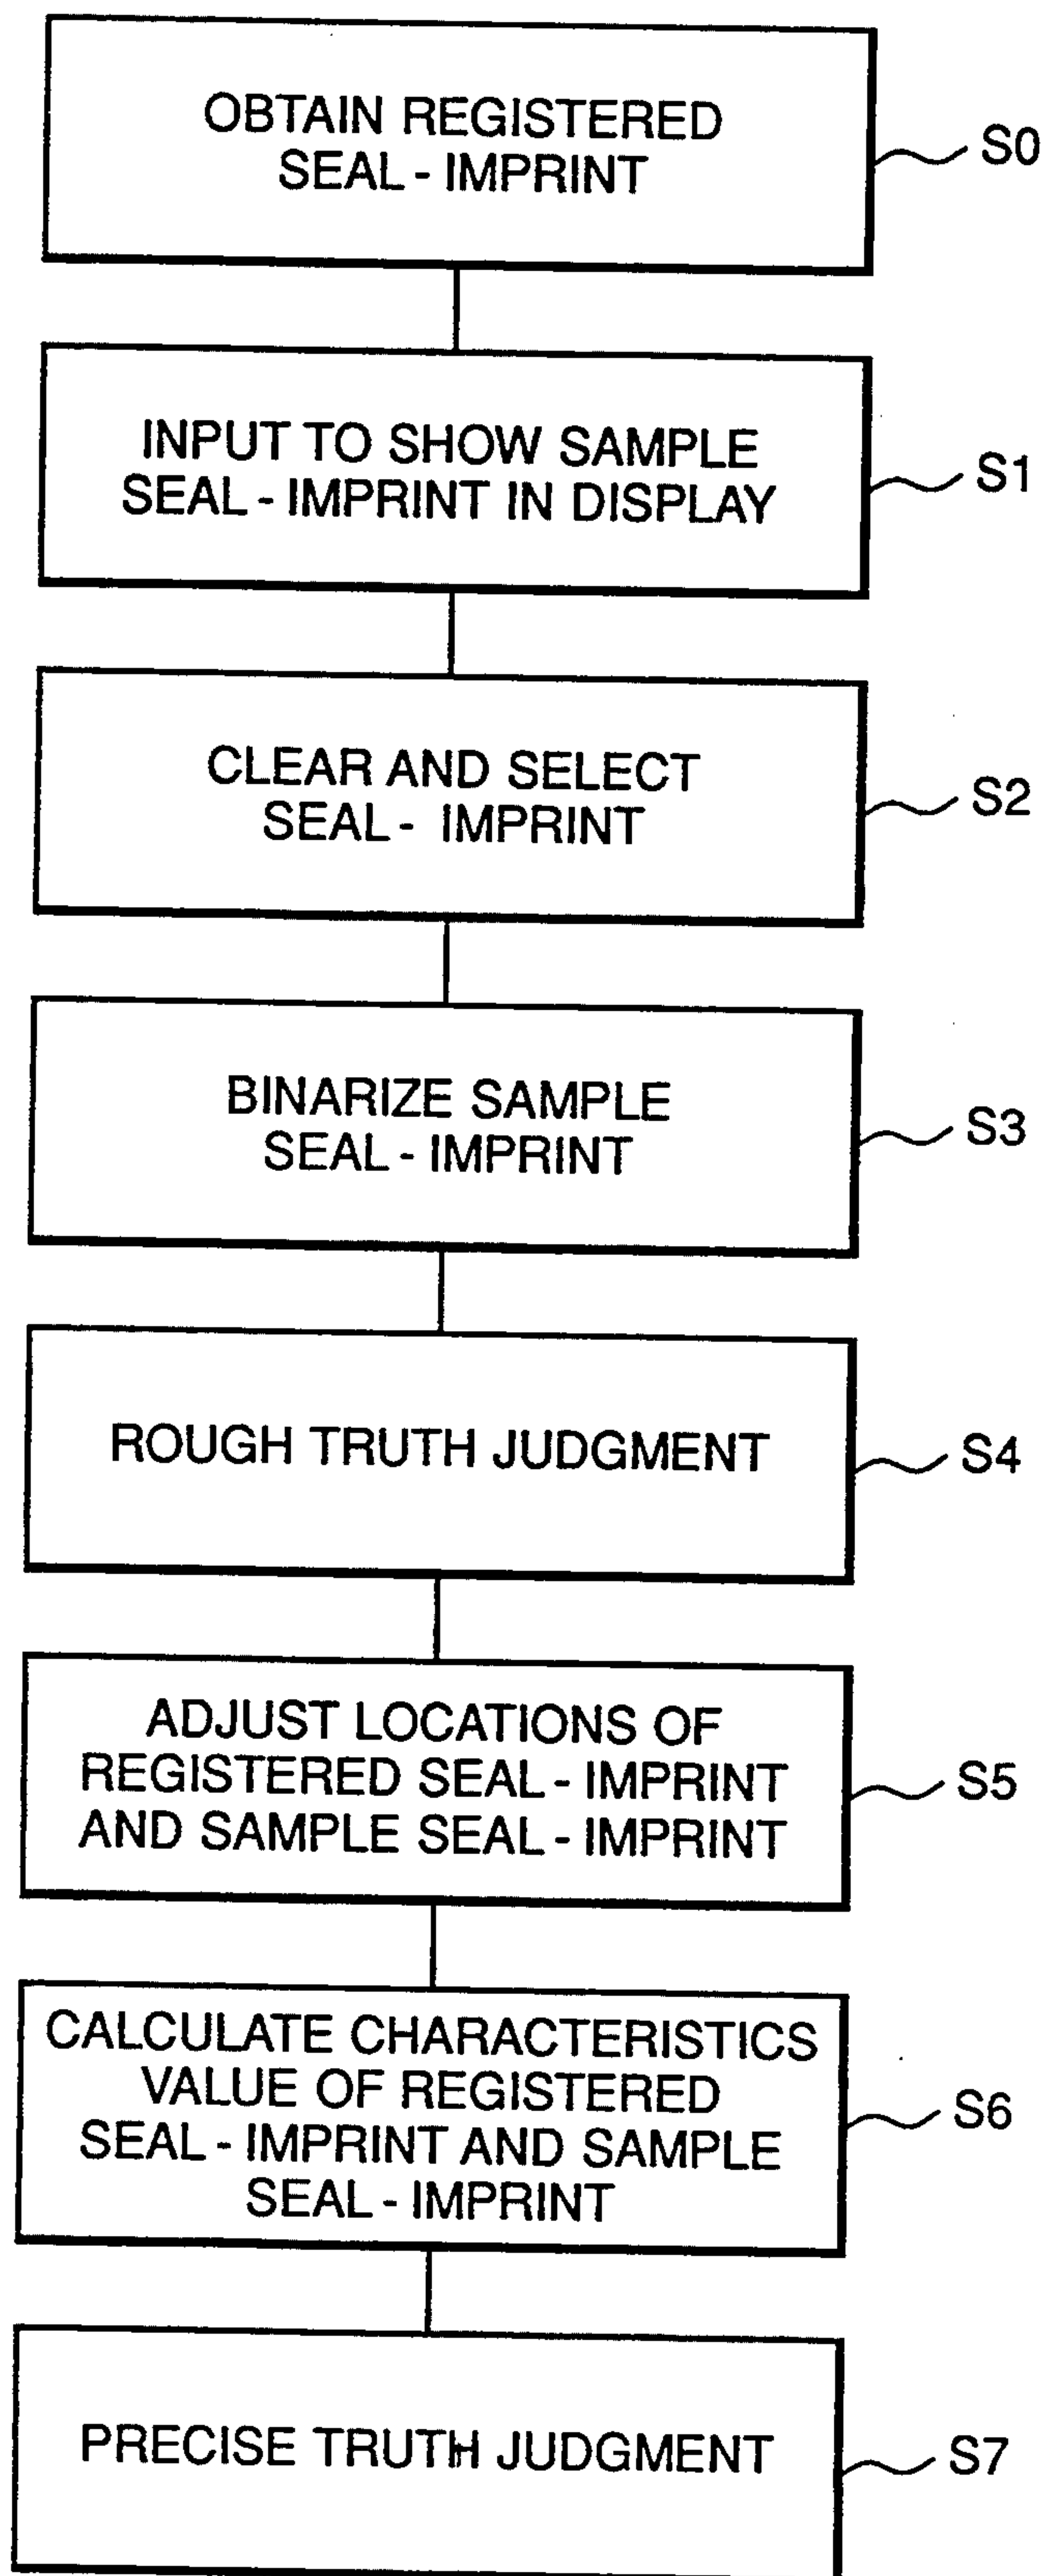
OBTAIN REGISTERED SEAL - IMPRINT

S0

INPUT TO SHOW SAMPLE SEAL - IMPRINT IN DISPLAY

S1

CLEAR AND SELECT SEAL - IMPRINT

S2

BINARIZE SAMPLE SEAL - IMPRINT

S3

ROUGH TRUTH JUDGMENT

S4

ADJUST LOCATIONS OF REGISTERED SEAL - IMPRINT AND SAMPLE SEAL - IMPRINT

S5

CALCULATE CHARACTERISTICS VALUE OF REGISTERED SEAL - IMPRINT AND SAMPLE SEAL - IMPRINT

S6

PRECISE TRUTH JUDGMENT

S7